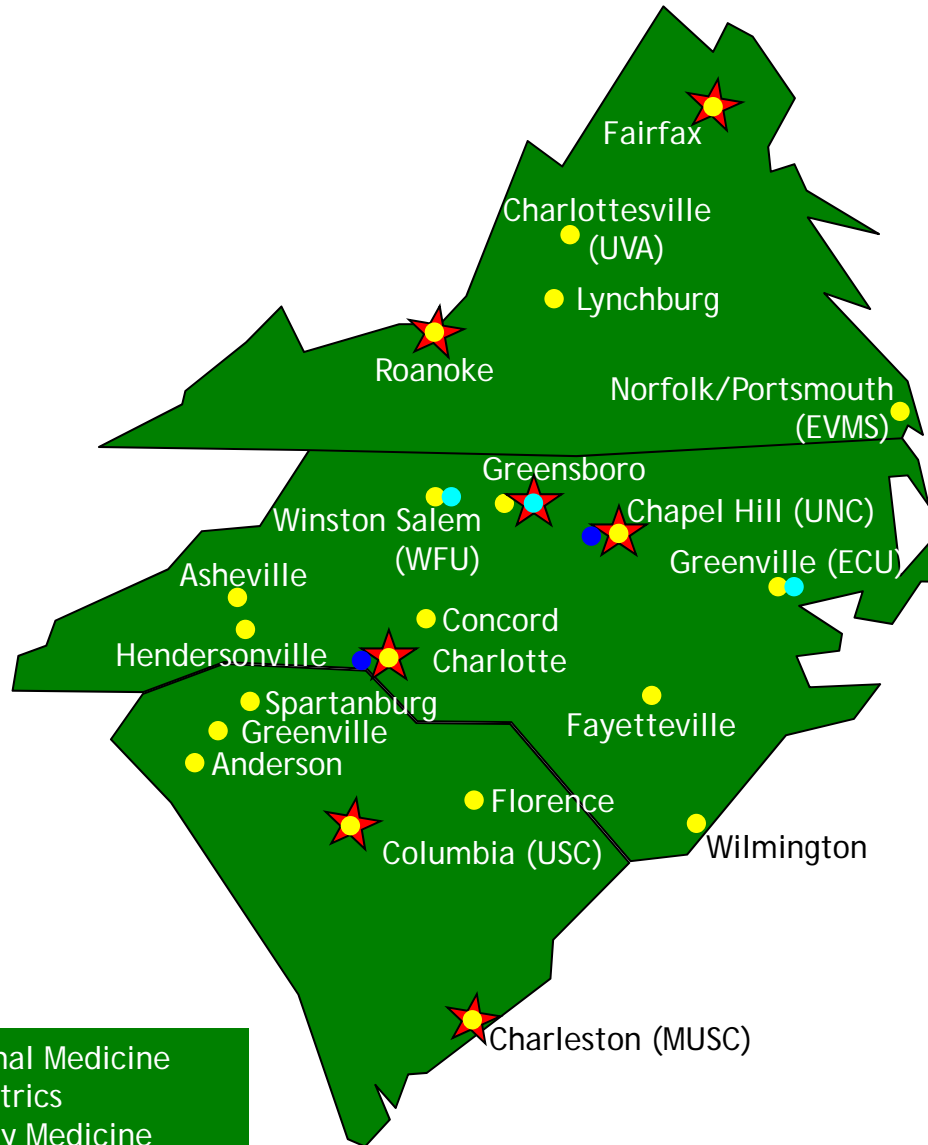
Fairfax
Charlottesville (UVA)
Lynchburg
Roanoke
Norfolk/Portsmouth (EVMS)
Greensboro
Winston Salem (WFU)
Chapel Hill (UNC)
Greenville (ECU)
Asheville
Concord
Hendersonville
Charlotte
Spartanburg
Greenville
Anderson
Fayetteville
Florence
Columbia (USC)
Wilmington
Charleston (MUSC)
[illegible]nal Medicine
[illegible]trics
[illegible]y Medicine